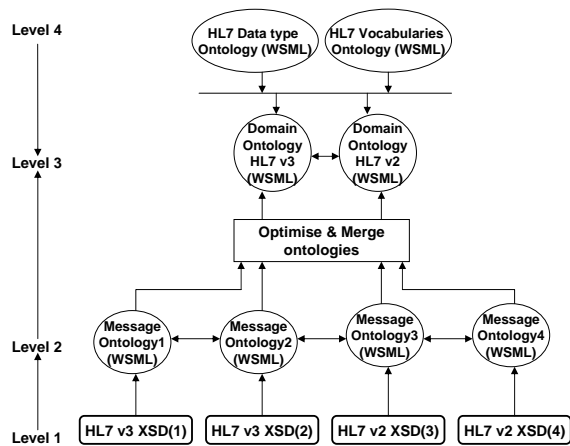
Level 4

HL7 Data type Ontology (WSML)

HL7 Vocabularies Ontology (WSML)

Level 3

Domain Ontology HL7 v3 (WSML)

Domain Ontology HL7 v2 (WSML)

Optimise & Merge ontologies

Level 2

Message Ontology1 (WSML)

Message Ontology2 (WSML)

Message Ontology3 (WSML)

Message Ontology4 (WSML)

Level 1

HL7 v3 XSD(1)

HL7 v3 XSD(2)

HL7 v2 XSD(3)

HL7 v2 XSD(4)